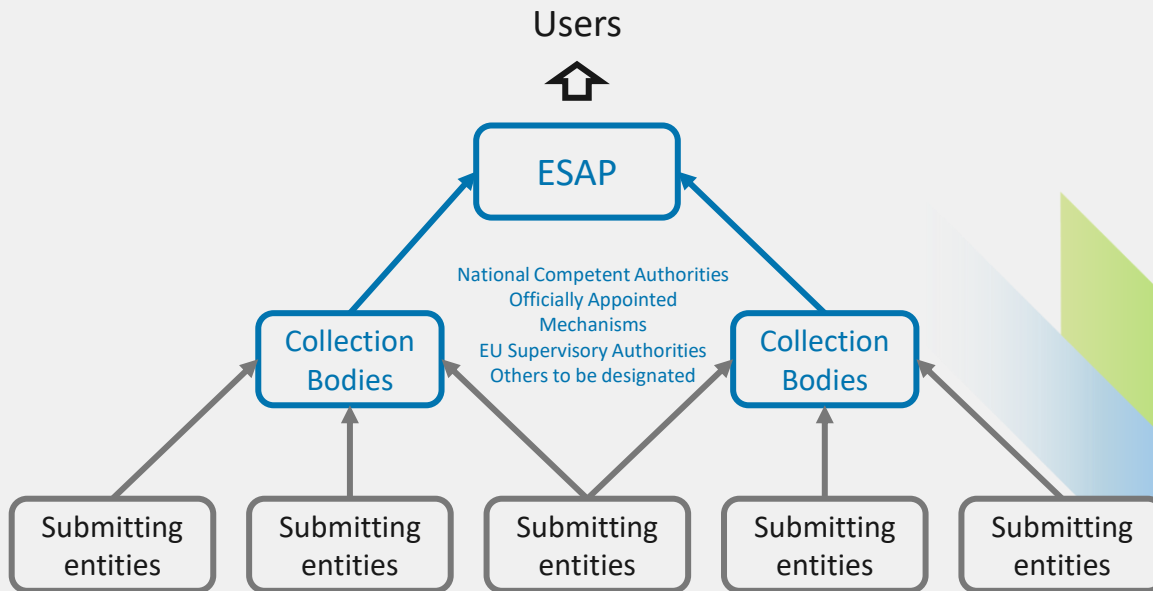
Users

ESAP

National Competent Authorities
Officially Appointed Mechanisms
EU Supervisory Authorities
Others to be designated

Collection Bodies

Collection Bodies

Submitting entities

Submitting entities

Submitting entities

Submitting entities

Submitting entities